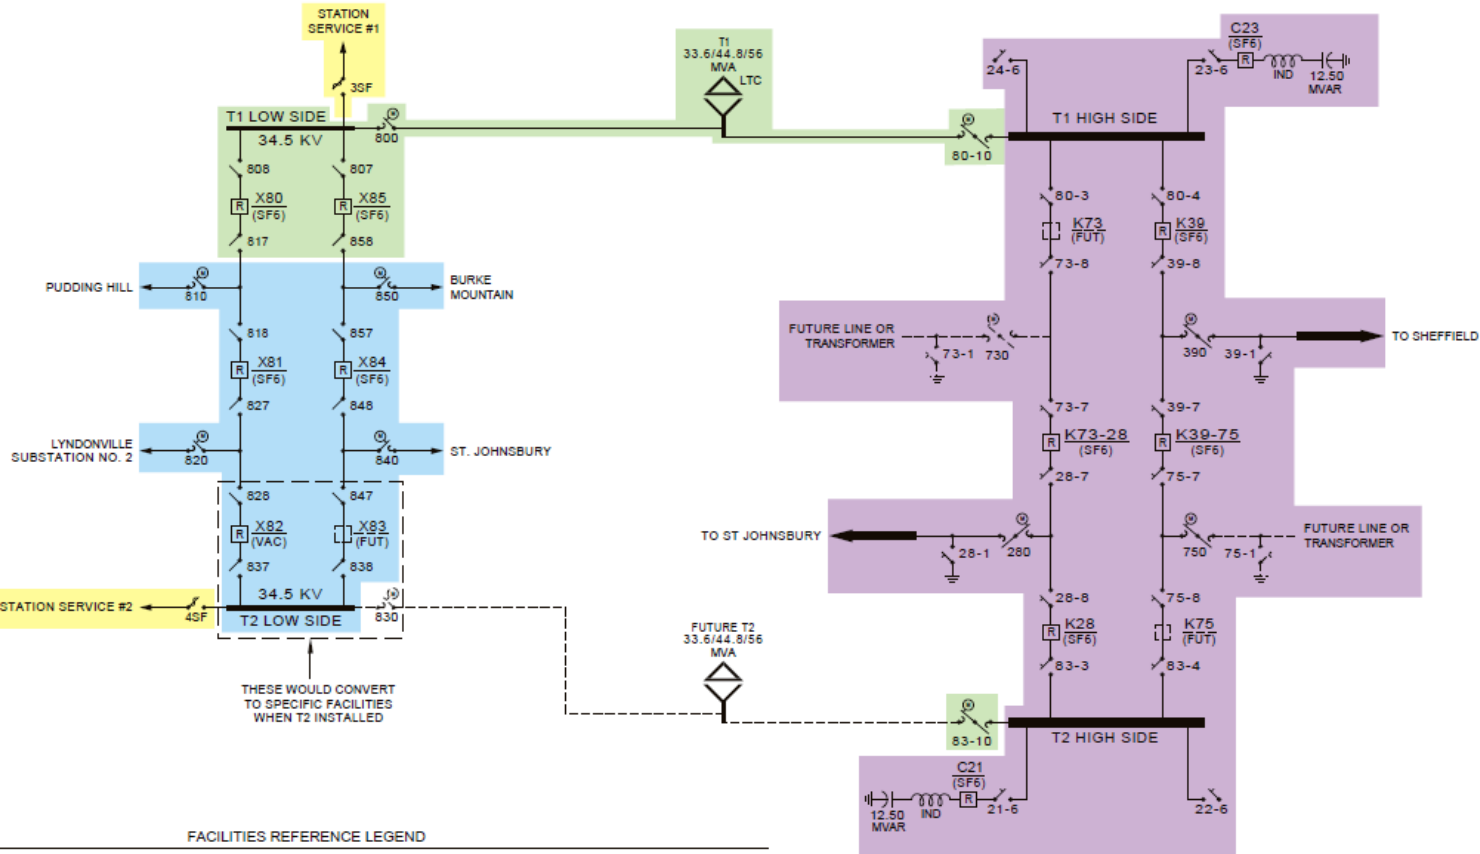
STATION SERVICE #1

3SF

T1 LOW SIDE

34.5 KV

800

808

807

X80 (SF6)

X85 (SF6)

817

858

T1 33.6/44.8/56 MVA

LTC

C23 (SF6)

24-6

23-6

IND

12.50 MVAR

80-10

T1 HIGH SIDE

80-3

80-4

K73 (FUT)

K39 (SF6)

73-8

39-8

PUDDING HILL

810

850

BURKE MOUNTAIN

818

857

X81 (SF6)

X84 (SF6)

827

848

LYNDONVILLE SUBSTATION NO. 2

820

840

ST. JOHNSBURY

FUTURE LINE OR TRANSFORMER

73-1

730

390

39-1

TO SHEFFIELD

73-7

39-7

K73-28 (SF6)

K39-75 (SF6)

28-7

75-7

828

847

X82 (VAC)

X83 (FUT)

837

838

34.5 KV

STATION SERVICE #2

4SF

T2 LOW SIDE

830

TO ST JOHNSBURY

28-1

280

750

75-1

FUTURE LINE OR TRANSFORMER

28-8

75-8

K28 (SF6)

K75 (FUT)

83-3

83-4

FUTURE T2 33.6/44.8/56 MVA

THESE WOULD CONVERT TO SPECIFIC FACILITIES WHEN T2 INSTALLED

83-10

T2 HIGH SIDE

C21 (SF6)

12.50 MVAR

IND

21-6

22-6

FACILITIES REFERENCE LEGEND